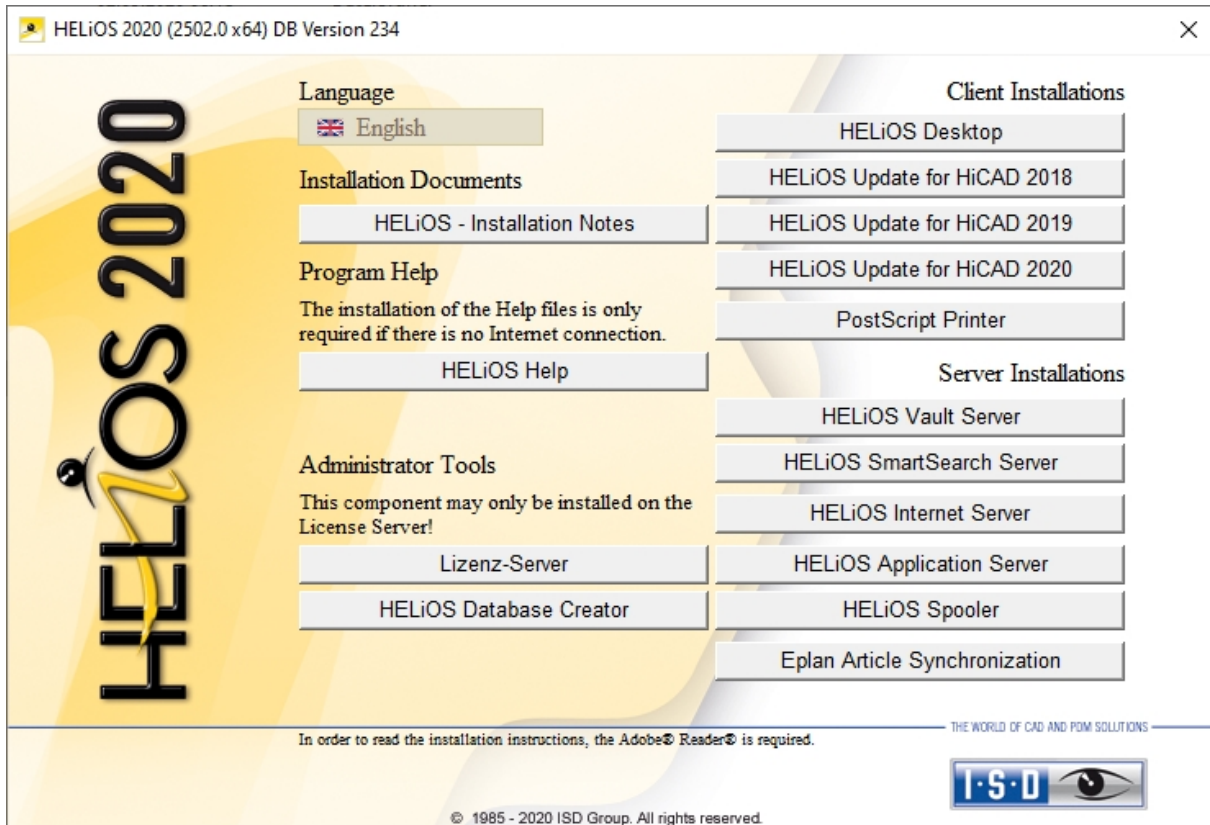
HELiOS 2020 (2502.0 x64) DB Version 234

HELiOS 2020

Language

English

Installation Documents

HELiOS - Installation Notes

Program Help

The installation of the Help files is only required if there is no Internet connection.

HELiOS Help

Administrator Tools

This component may only be installed on the License Server!

Lizenz-Server

HELiOS Database Creator

Client Installations

HELiOS Desktop

HELiOS Update for HiCAD 2018

HELiOS Update for HiCAD 2019

HELiOS Update for HiCAD 2020

PostScript Printer

Server Installations

HELiOS Vault Server

HELiOS SmartSearch Server

HELiOS Internet Server

HELiOS Application Server

HELiOS Spooler

Eplan Article Synchronization

THE WORLD OF CAD AND PDM SOLUTIONS

In order to read the installation instructions, the Adobe® Reader® is required.

I·S·D

© 1985 - 2020 ISD Group. All rights reserved.